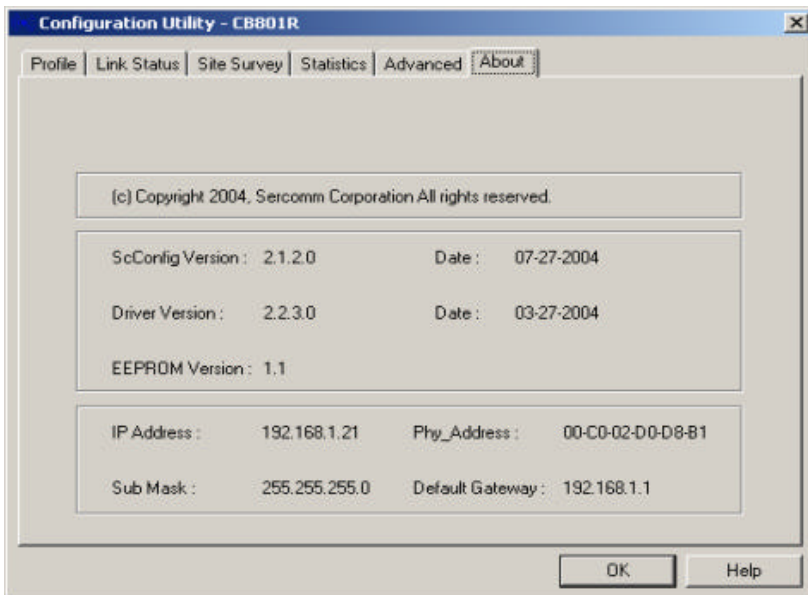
Configuration Utility - CB801R

Profile | Link Status | Site Survey | Statistics | Advanced | About

(c) Copyright 2004, Sercomm Corporation All rights reserved.

ScConfig Version : 2.1.2.0 Date : 07-27-2004

Driver Version : 2.2.3.0 Date : 03-27-2004

EEPROM Version : 1.1

IP Address : 192.168.1.21 Phy_Address : 00-C0-02-D0-D8-B1

Sub Mask : 255.255.255.0 Default Gateway : 192.168.1.1

OK

Help